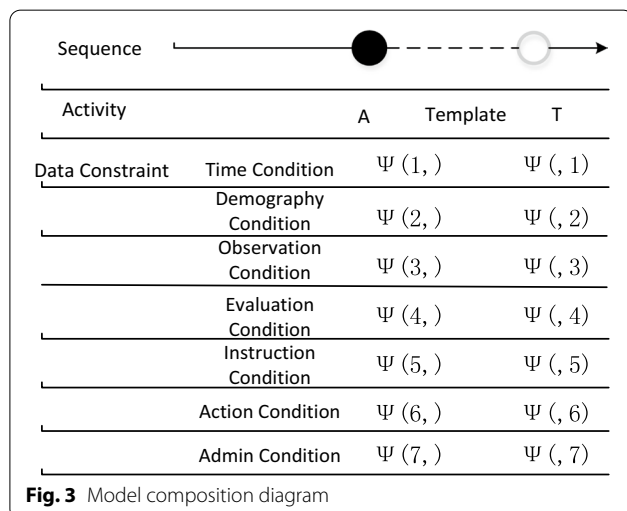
Sequence

| Activity | | A | Template | T |
|---|---|---|---|---|
| Data Constraint | Time Condition | $\Psi(1,)$ | | $\Psi(,1)$ |
| | Demography Condition | $\Psi(2,)$ | | $\Psi(,2)$ |
| | Observation Condition | $\Psi(3,)$ | | $\Psi(,3)$ |
| | Evaluation Condition | $\Psi(4,)$ | | $\Psi(,4)$ |
| | Instruction Condition | $\Psi(5,)$ | | $\Psi(,5)$ |
| | Action Condition | $\Psi(6,)$ | | $\Psi(,6)$ |
| | Admin Condition | $\Psi(7,)$ | | $\Psi(,7)$ |

**Fig. 3** Model composition diagram